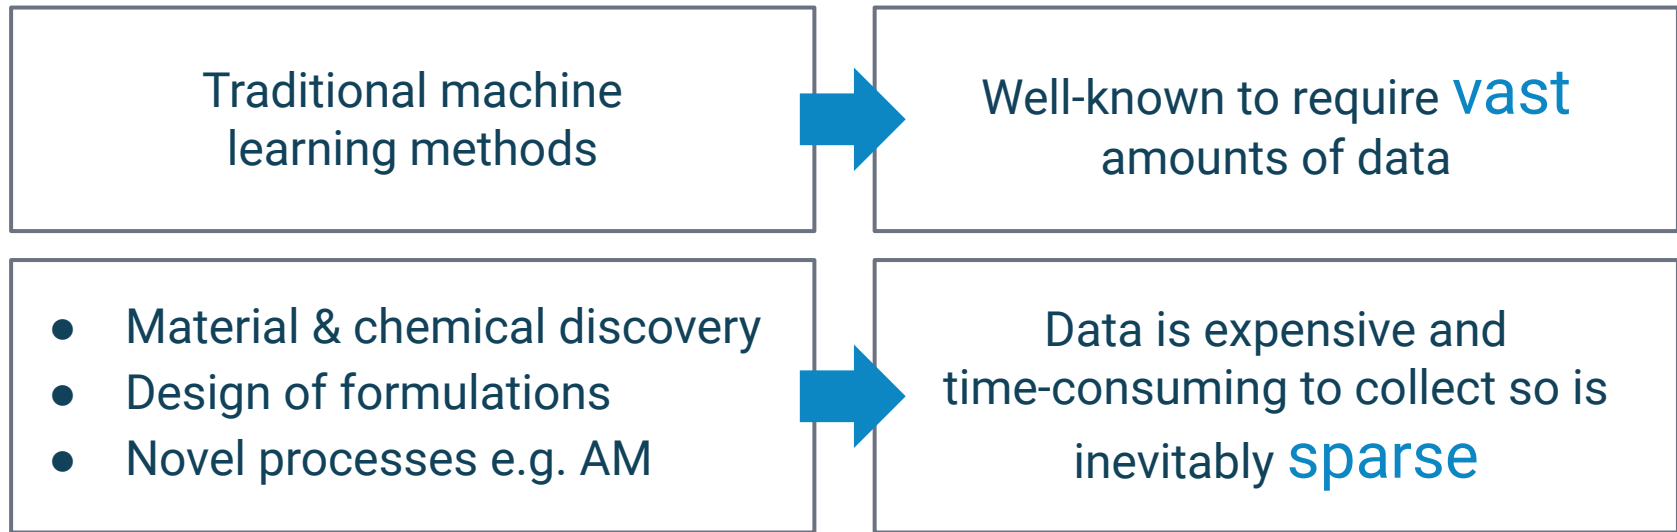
Traditional machine learning methods

Well-known to require vast amounts of data

- Material & chemical discovery
- Design of formulations
- Novel processes e.g. AM

Data is expensive and time-consuming to collect so is inevitably sparse